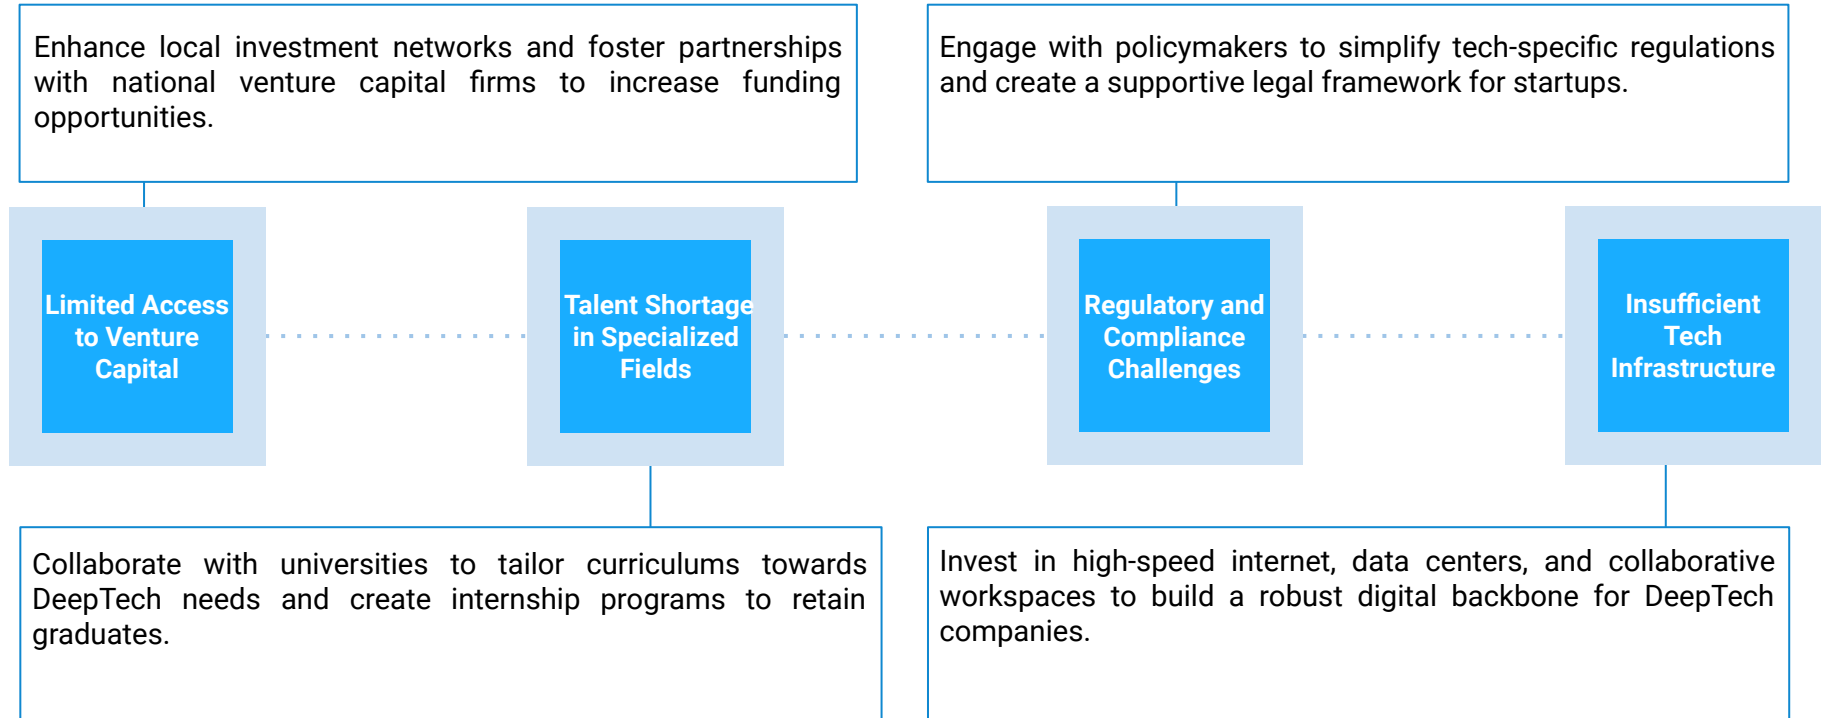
Enhance local investment networks and foster partnerships with national venture capital firms to increase funding opportunities.

Engage with policymakers to simplify tech-specific regulations and create a supportive legal framework for startups.

Limited Access to Venture Capital

Talent Shortage in Specialized Fields

Regulatory and Compliance Challenges

Insufficient Tech Infrastructure

Collaborate with universities to tailor curriculums towards DeepTech needs and create internship programs to retain graduates.

Invest in high-speed internet, data centers, and collaborative workspaces to build a robust digital backbone for DeepTech companies.